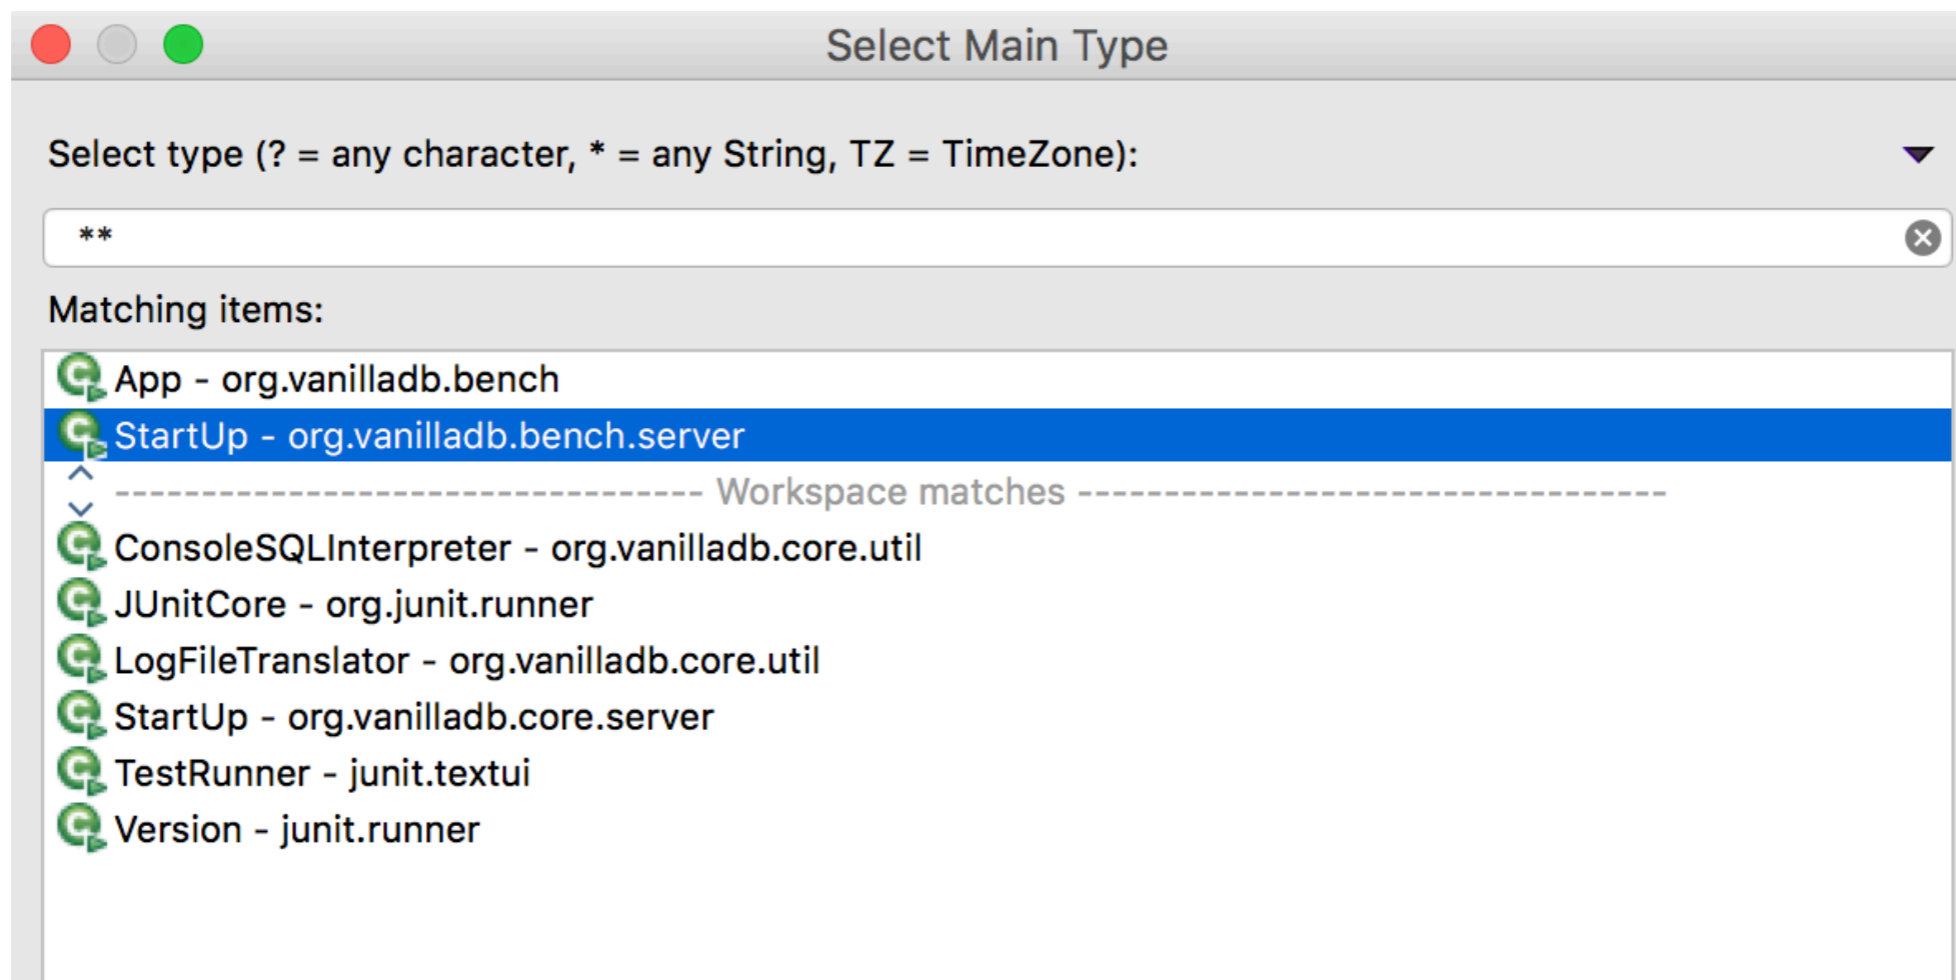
Select Main Type

Select type (? = any character, * = any String, TZ = TimeZone):

**

Matching items:

App - org.vanilladb.bench
StartUp - org.vanilladb.bench.server
------------------------------ Workspace matches ------------------------------
ConsoleSQLInterpreter - org.vanilladb.core.util
JUnitCore - org.junit.runner
LogFileTranslator - org.vanilladb.core.util
StartUp - org.vanilladb.core.server
TestRunner - junit.textui
Version - junit.runner